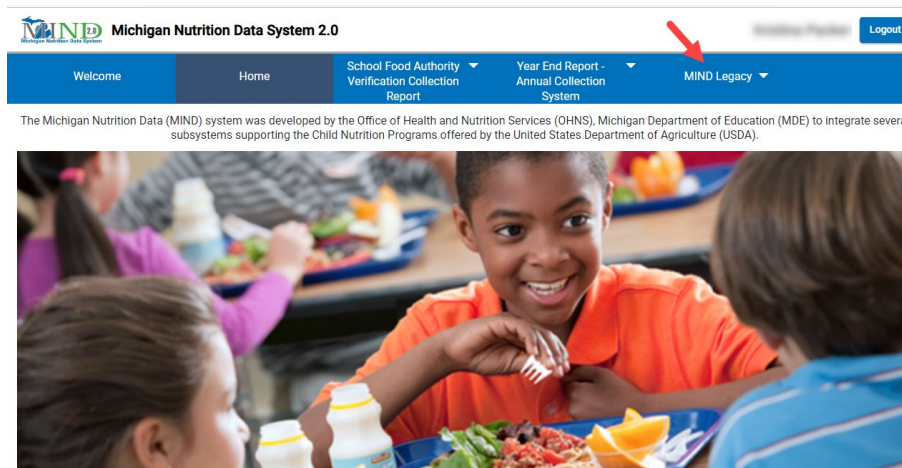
MIND 2.0 Michigan Nutrition Data System

Michigan Nutrition Data System 2.0

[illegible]

Logout

Welcome

Home

School Food Authority Verification Collection Report

Year End Report - Annual Collection System

MIND Legacy

The Michigan Nutrition Data (MIND) system was developed by the Office of Health and Nutrition Services (OHNS), Michigan Department of Education (MDE) to integrate severa subsystems supporting the Child Nutrition Programs offered by the United States Department of Agriculture (USDA).